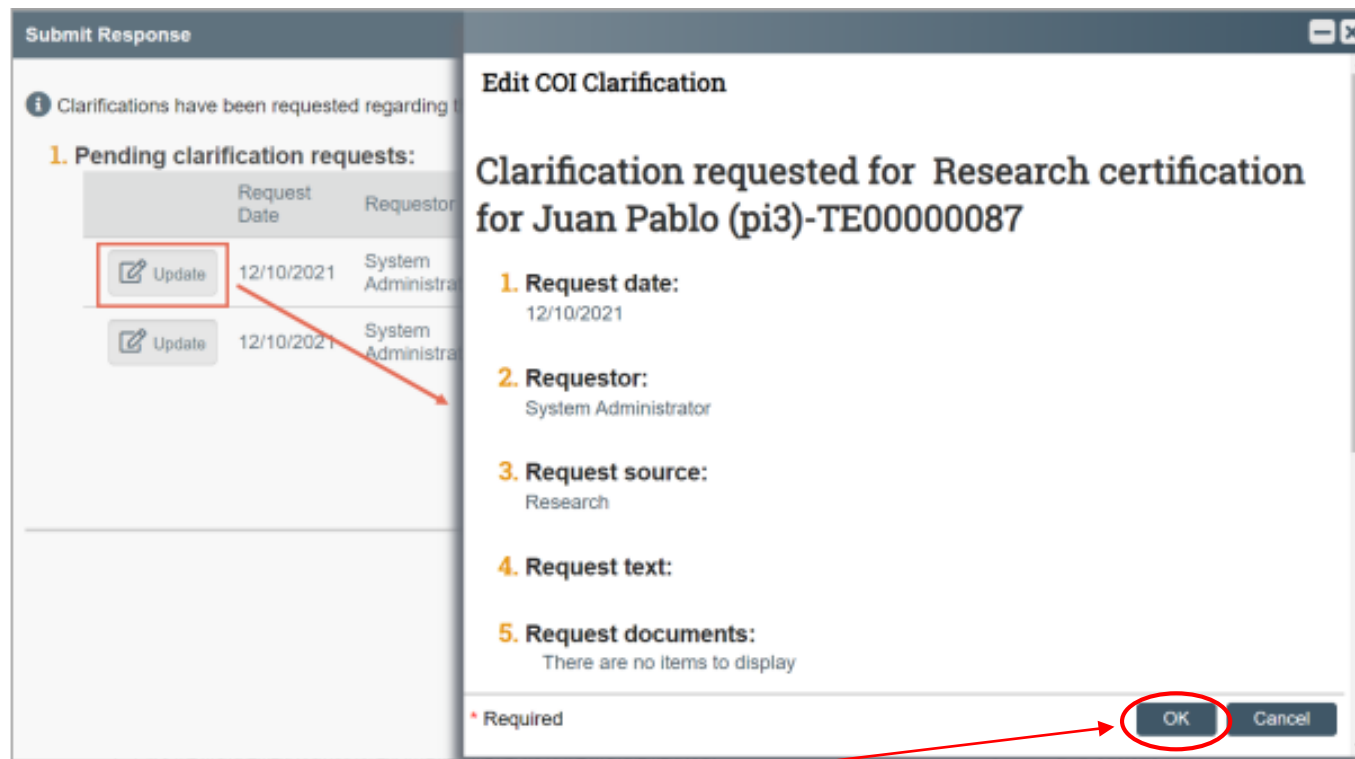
Submit Response

Clarifications have been requested regarding t

1. Pending clarification requests:

| | Request Date | Requestor |
|---|---|---|
| Update | 12/10/2021 | System Administra |
| Update | 12/10/2021 | System Administra |

Edit COI Clarification

Clarification requested for Research certification for Juan Pablo (pi3)-TE00000087

1. Request date:
12/10/2021

2. Requestor:
System Administrator

3. Request source:
Research

4. Request text:

5. Request documents:
There are no items to display

* Required

OK Cancel